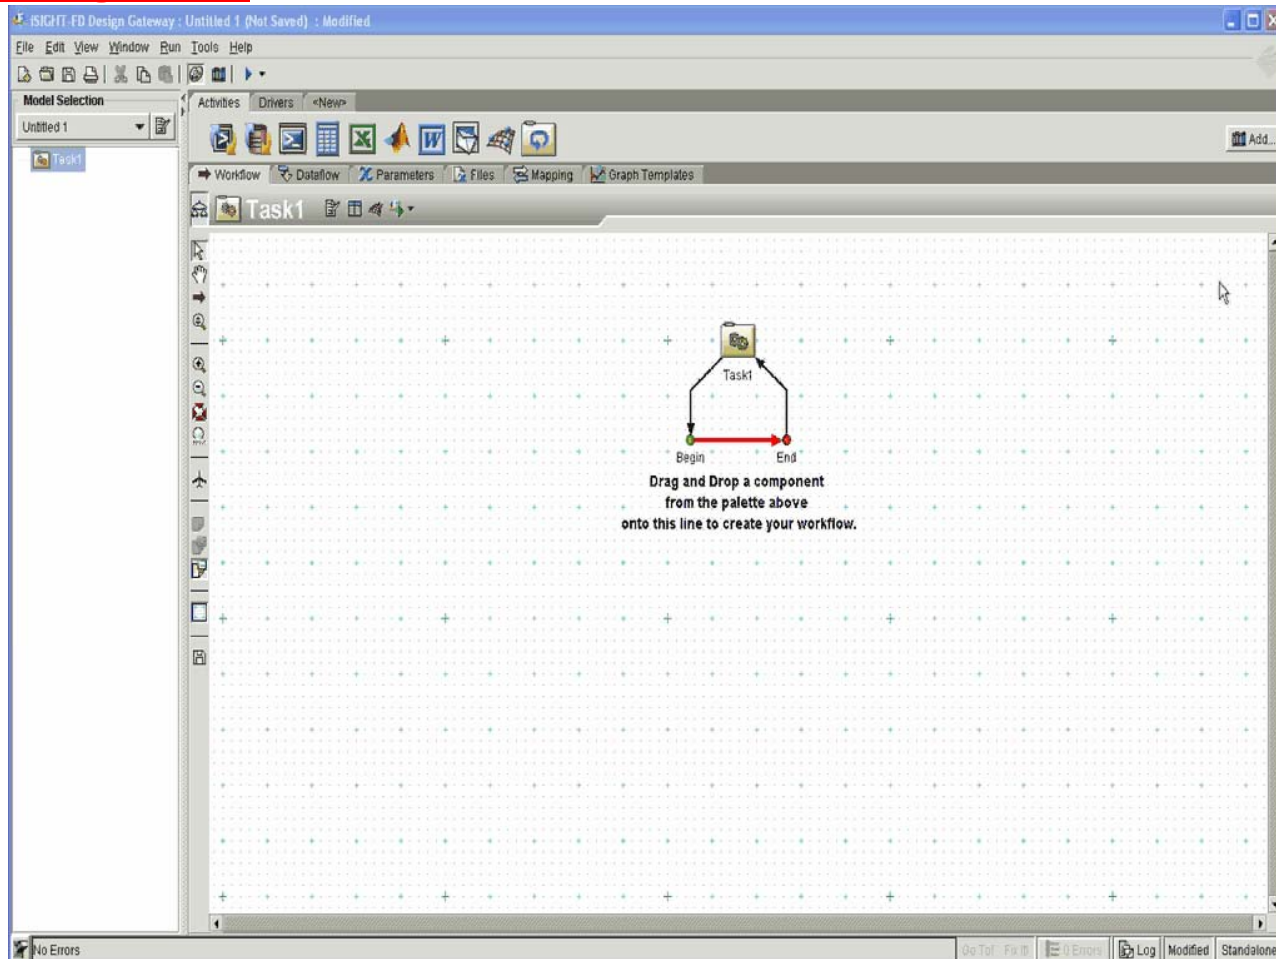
iSIGHT-FD Design Gateway : Untitled 1 (Not Saved) : Modified

File Edit View Window Run Tools Help

Model Selection

Untitled 1

Task1

Activities Drivers <New>

Add...

Workflow Dataflow Parameters Files Mapping Graph Templates

Task1

Task1

Begin End

Drag and Drop a component from the palette above onto this line to create your workflow.

No Errors

Go To! Fix It! 0 Errors Log Modified Standalone